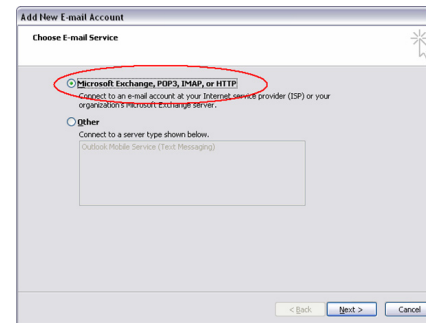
Add New E-mail Account

Choose E-mail Service

Microsoft Exchange, POP3, IMAP, or HTTP

Connect to an e-mail account at your Internet service provider (ISP) or your organization's Microsoft Exchange server.

Other

Connect to a server type shown below.

Outlook Mobile Service (Text Messaging)

< Back Next > Cancel